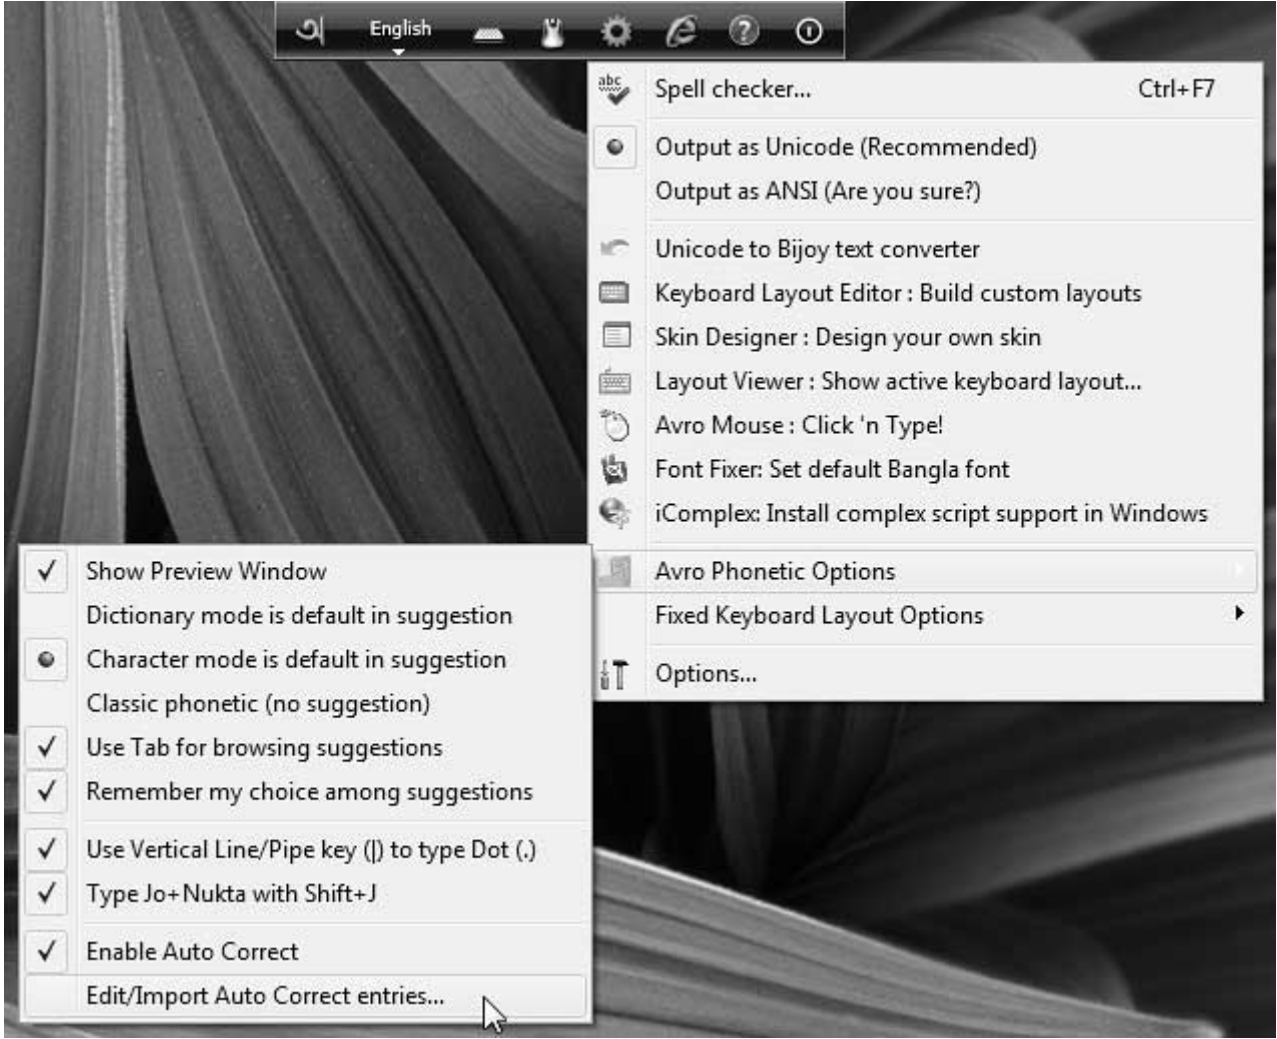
English

abc

Spell checker... Ctrl+F7

Output as Unicode (Recommended)

Output as ANSI (Are you sure?)

Unicode to Bijoy text converter

Keyboard Layout Editor : Build custom layouts

Skin Designer : Design your own skin

Layout Viewer : Show active keyboard layout...

Avro Mouse : Click 'n Type!

Font Fixer: Set default Bangla font

iComplex: Install complex script support in Windows

Avro Phonetic Options

Fixed Keyboard Layout Options

Options...

✓ Show Preview Window

Dictionary mode is default in suggestion

Character mode is default in suggestion

Classic phonetic (no suggestion)

✓ Use Tab for browsing suggestions

✓ Remember my choice among suggestions

✓ Use Vertical Line/Pipe key (|) to type Dot (.)

✓ Type Jo+Nukta with Shift+J

✓ Enable Auto Correct

Edit/Import Auto Correct entries...